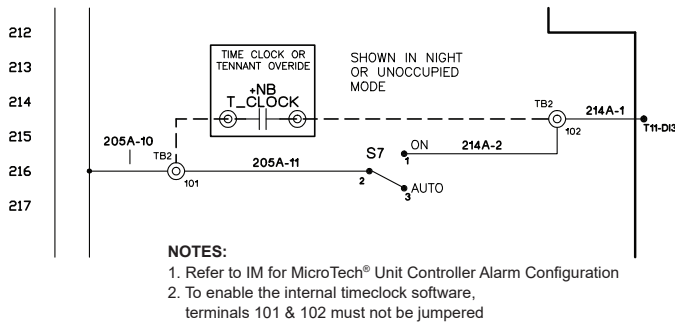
212
213
214
215
216
217

TIME CLOCK OR TENNANT OVERIDE

+NB
T_CLOCK

SHOWN IN NIGHT OR UNOCCUPIED MODE

TB2
102
214A-1
T11-DI3

205A-10
TB2
101
205A-11
S7
1 ON
214A-2
2
3 AUTO

NOTES:
1. Refer to IM for MicroTech® Unit Controller Alarm Configuration
2. To enable the internal timeclock software, terminals 101 & 102 must not be jumpered